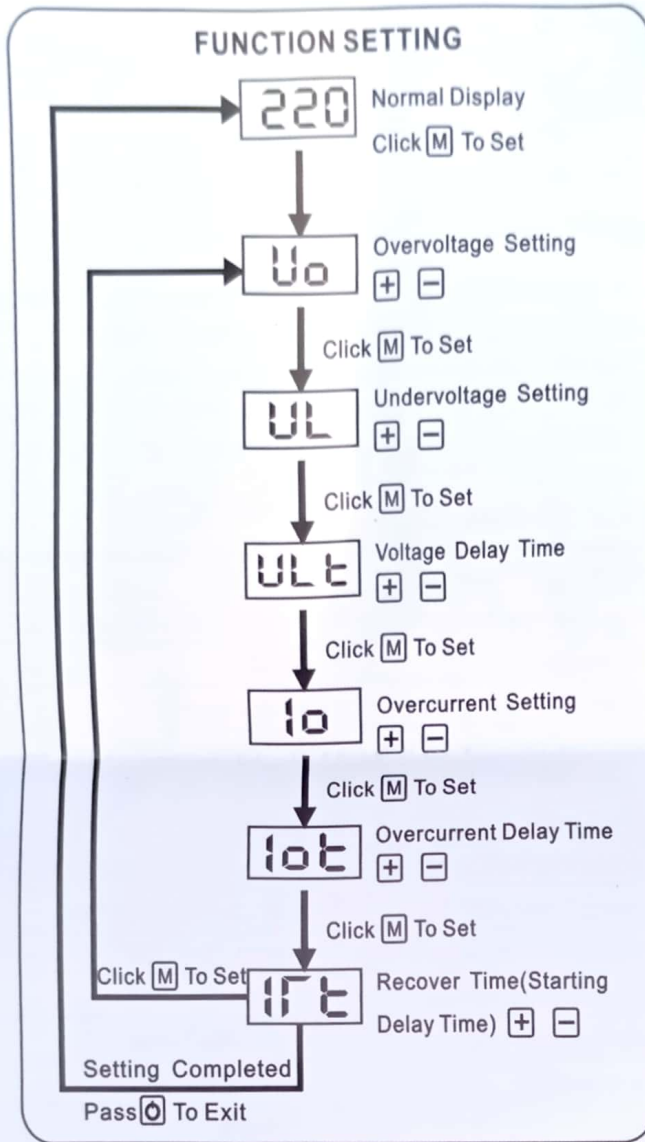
FUNCTION SETTING

220 Normal Display

Click M To Set

Uo Overvoltage Setting

+ −

Click M To Set

UL Undervoltage Setting

+ −

Click M To Set

ULt Voltage Delay Time

+ −

Click M To Set

Io Overcurrent Setting

+ −

Click M To Set

IoT Overcurrent Delay Time

+ −

Click M To Set

Click M To Set

IrT Recover Time(Starting Delay Time) + −

Setting Completed

Pass O To Exit